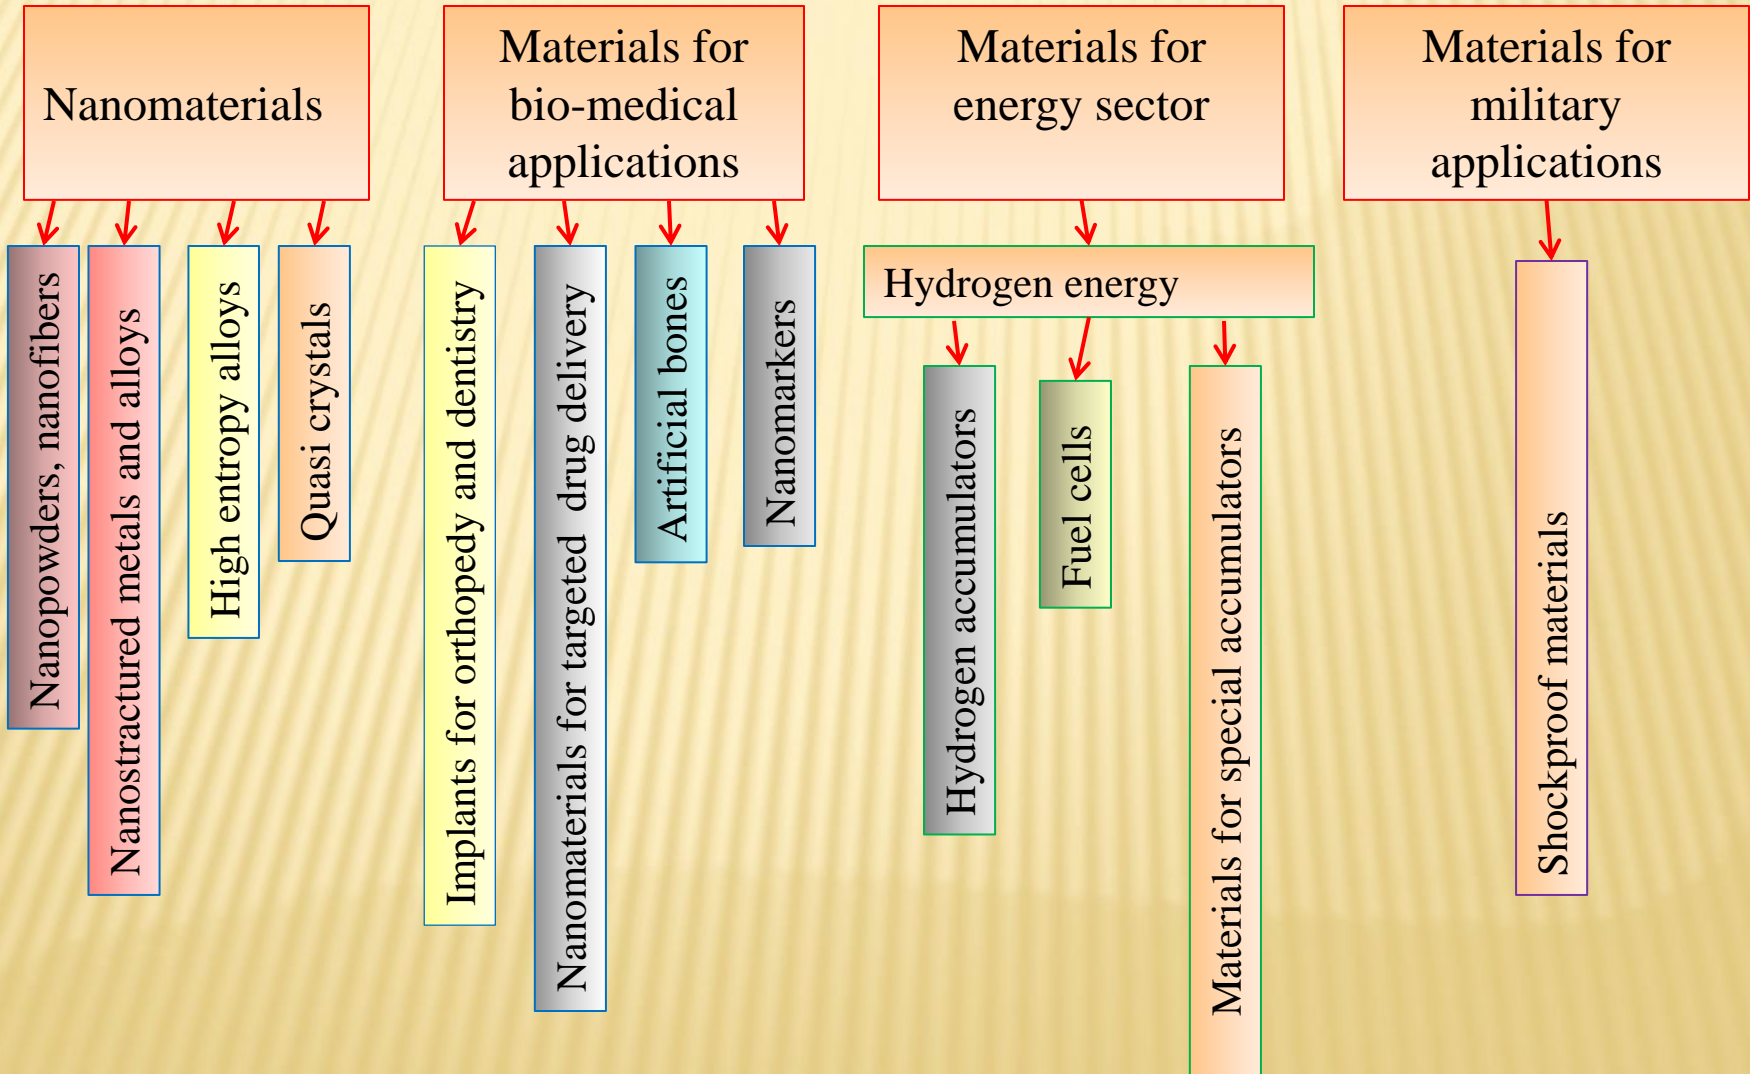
Nanomaterials

Nanopowders, nanofibers

Nanostructured metals and alloys

High entropy alloys

Quasi crystals

Materials for bio-medical applications

Implants for orthopedy and dentistry

Nanomaterials for targeted drug delivery

Artificial bones

Nanomarkers

Materials for energy sector

Hydrogen energy

Hydrogen accumulators

Fuel cells

Materials for special accumulators

Materials for military applications

Shockproof materials